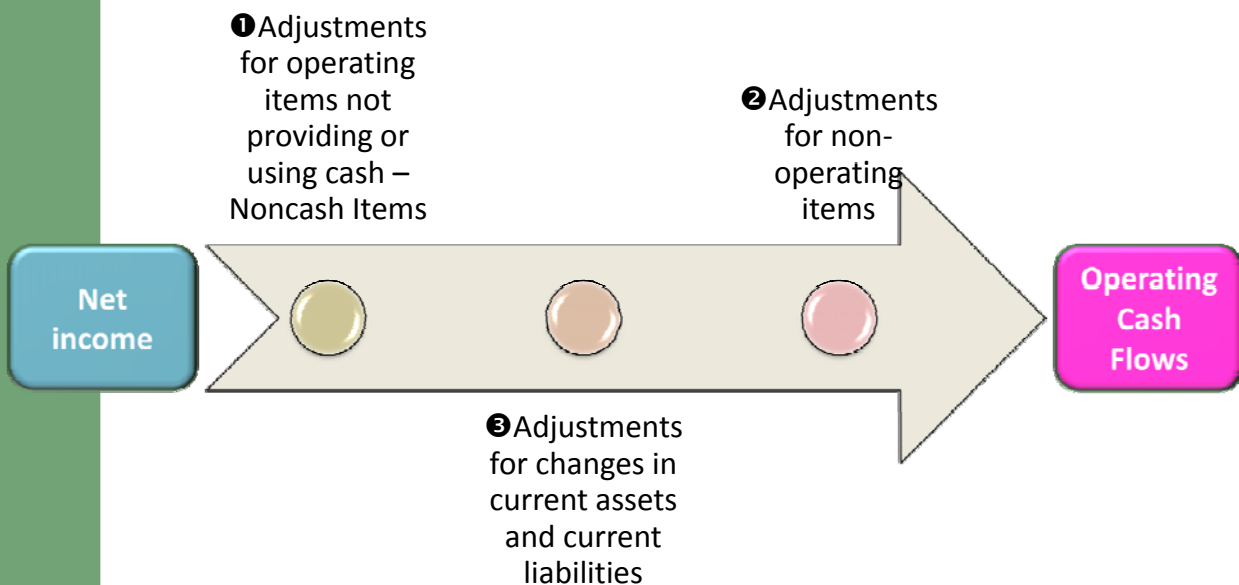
❶Adjustments for operating items not providing or using cash – Noncash Items

❷Adjustments for non-operating items

Net income

Operating Cash Flows

❸Adjustments for changes in current assets and current liabilities